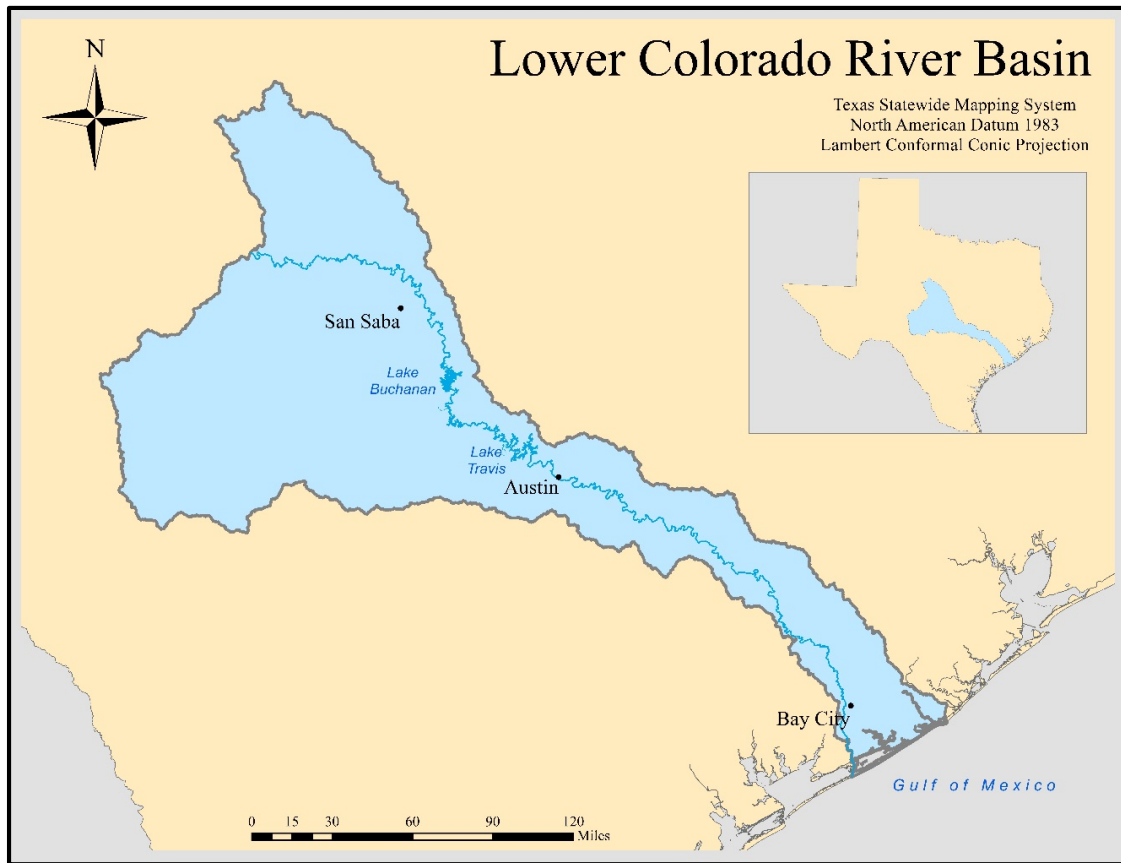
N

Lower Colorado River Basin

Texas Statewide Mapping System
North American Datum 1983
Lambert Conformal Conic Projection

San Saba

Lake Buchanan

Lake Travis

Austin

Bay City

Gulf of Mexico

0 15 30 60 90 120 Miles